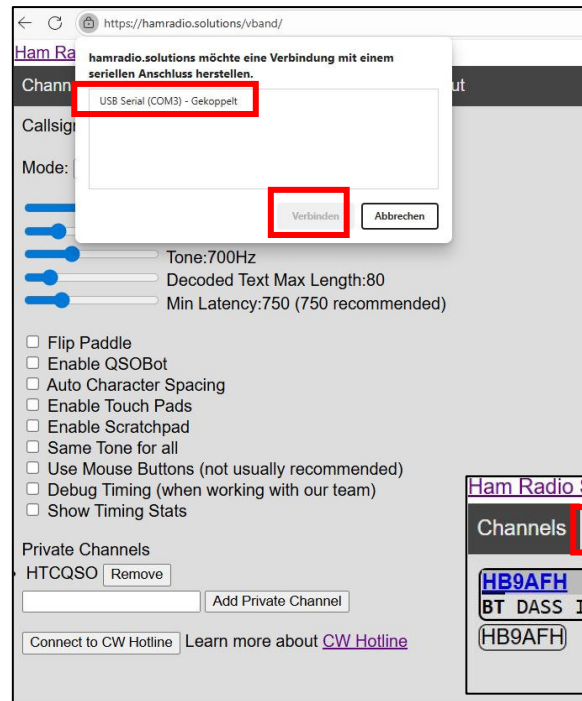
https://hamradio.solutions/vband/

Ham Ra

Chann

Callsig

Mode:

hamradio.solutions möchte eine Verbindung mit einem seriellen Anschluss herstellen.

USB Serial (COM3) - Gekoppelt

Verbinden

Abbrechen

ut

Tone:700Hz

Decoded Text Max Length:80

Min Latency:750 (750 recommended)

Flip Paddle

Enable QSOBot

Auto Character Spacing

Enable Touch Pads

Enable Scratchpad

Same Tone for all

Use Mouse Buttons (not usually recommended)

Debug Timing (when working with our team)

Show Timing Stats

Private Channels

HTCQSO Remove

Add Private Channel

Connect to CW Hotline Learn more about CW Hotline

Ham Radio S

Channels

HB9AFH

BT DASS I

HB9AFH